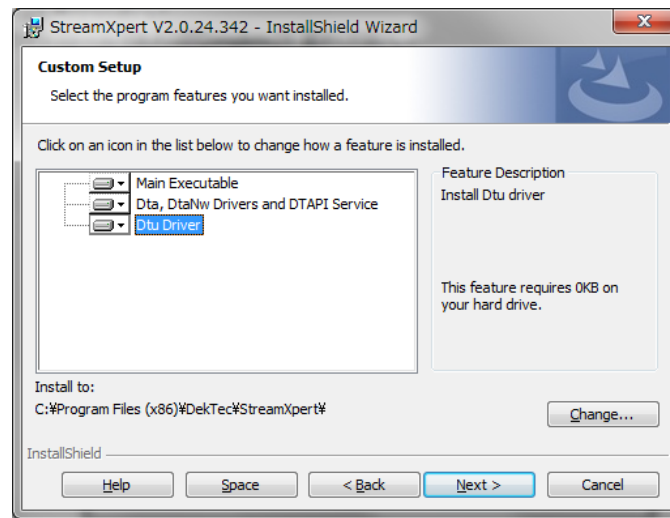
StreamXpert V2.0.24.342 - InstallShield Wizard

Custom Setup

Select the program features you want installed.

Click on an icon in the list below to change how a feature is installed.

Main Executable
Dta, DtaNw Drivers and DTAPI Service
Dtu Driver

Feature Description
Install Dtu driver

This feature requires 0KB on your hard drive.

Install to:
C:¥Program Files (x86)¥DekTec¥StreamXpert¥

Change...

InstallShield

Help
Space
< Back
Next >
Cancel